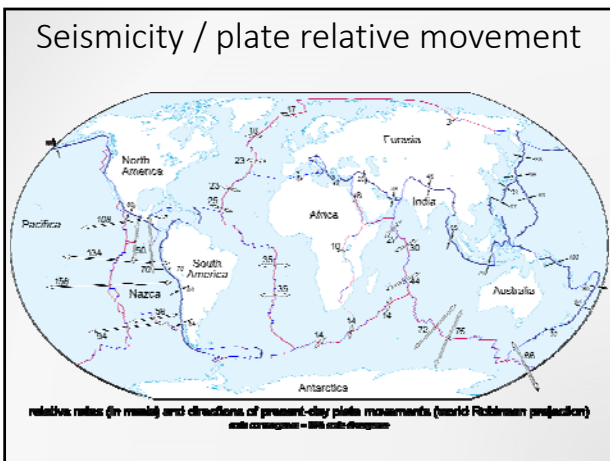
Seismicity / plate relative movement

North America
Eurasia
Pacific
Africa
India
South America
Nazca
Australia
Antarctica

17
23
23
25
108
134
156
50
70
35
35
10
14
14
14
72
75
96
44
30
27
94
95

relative rates (in mm/a) and directions of present-day plate movements (world Robinson projection)
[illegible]